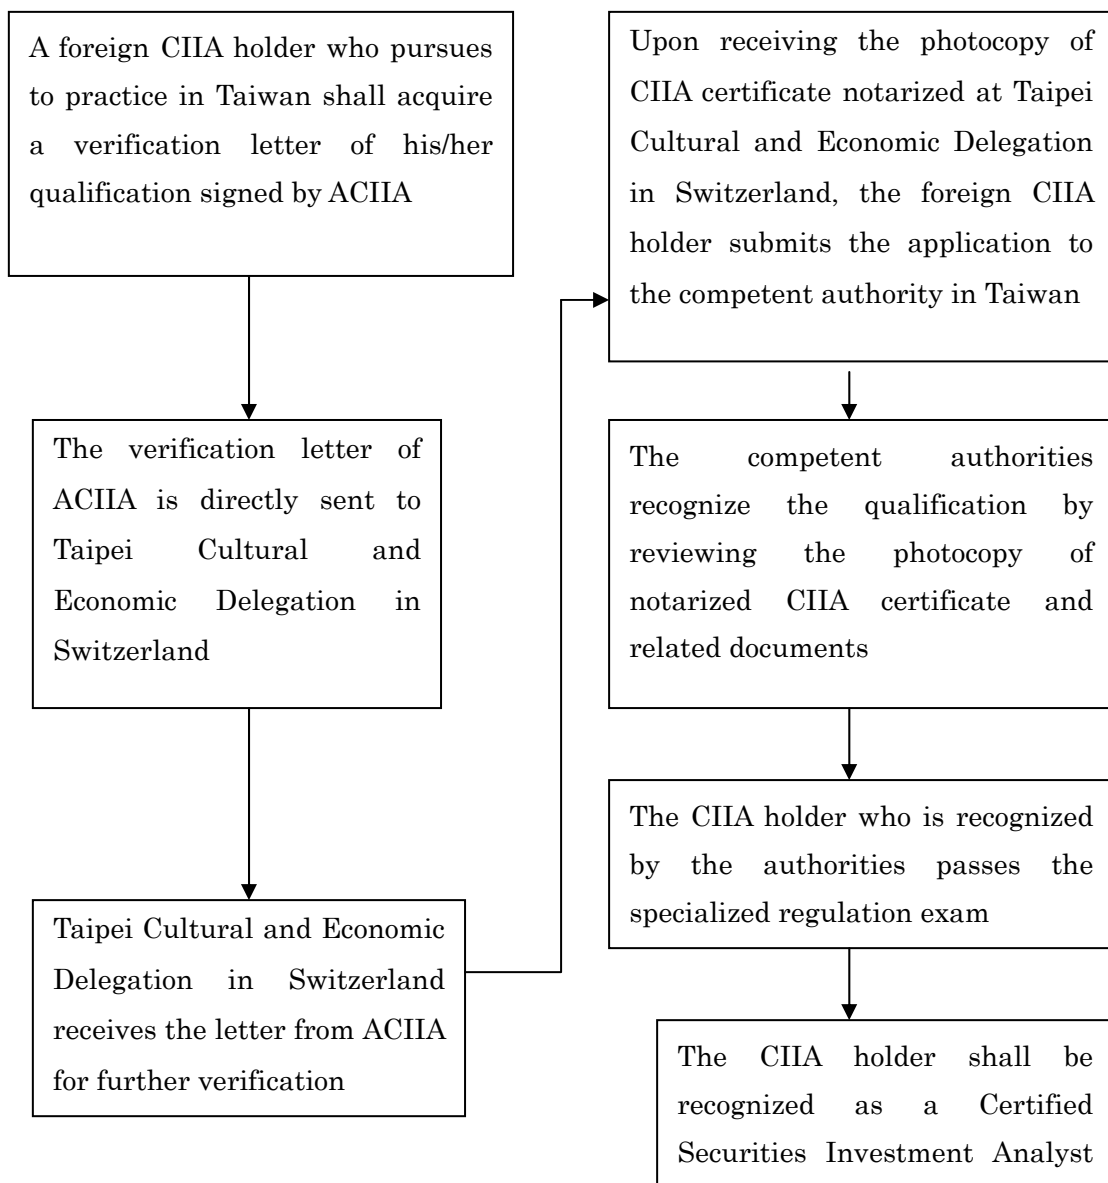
A foreign CIIA holder who pursues to practice in Taiwan shall acquire a verification letter of his/her qualification signed by ACIIA

The verification letter of ACIIA is directly sent to Taipei Cultural and Economic Delegation in Switzerland

Taipei Cultural and Economic Delegation in Switzerland receives the letter from ACIIA for further verification

Upon receiving the photocopy of CIIA certificate notarized at Taipei Cultural and Economic Delegation in Switzerland, the foreign CIIA holder submits the application to the competent authority in Taiwan

The competent authorities recognize the qualification by reviewing the photocopy of notarized CIIA certificate and related documents

The CIIA holder who is recognized by the authorities passes the specialized regulation exam

The CIIA holder shall be recognized as a Certified Securities Investment Analyst